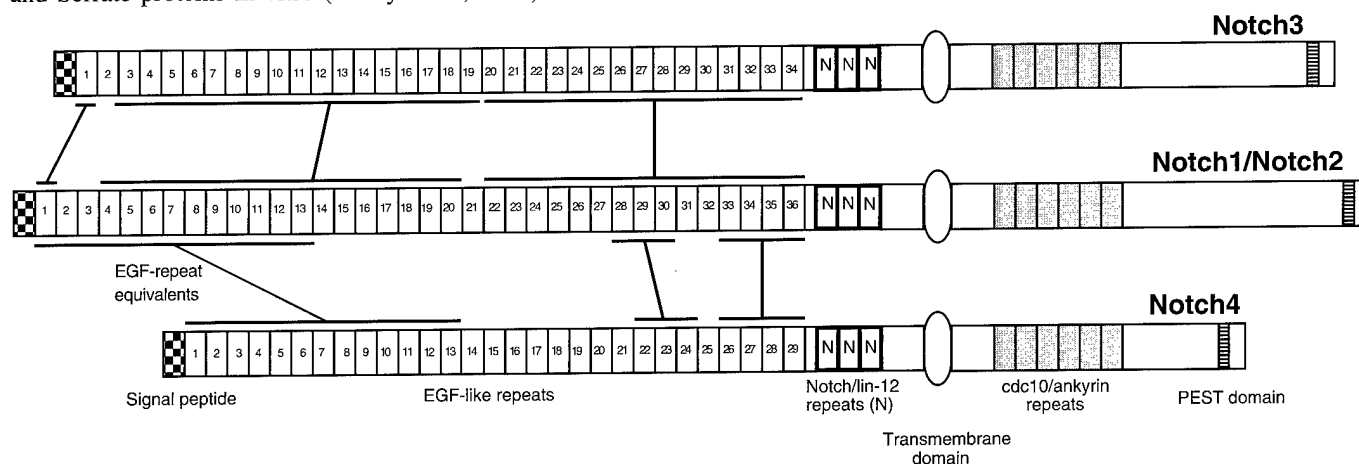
and Serrate proteins in vitro ([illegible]

Notch3

1 2 3 4 5 6 7 8 9 10 11 12 13 14 15 16 17 18 19 20 21 22 23 24 25 26 27 28 29 30 31 32 33 34 N N N

Notch1/Notch2

1 2 3 4 5 6 7 8 9 10 11 12 13 14 15 16 17 18 19 20 21 22 23 24 25 26 27 28 29 30 31 32 33 34 35 36 N N N

EGF-repeat equivalents

Notch4

1 2 3 4 5 6 7 8 9 10 11 12 13 14 15 16 17 18 19 20 21 22 23 24 25 26 27 28 29 N N N

Signal peptide

EGF-like repeats

Notch/lin-12 repeats (N)

cdc10/ankyrin repeats

PEST domain

Transmembrane domain